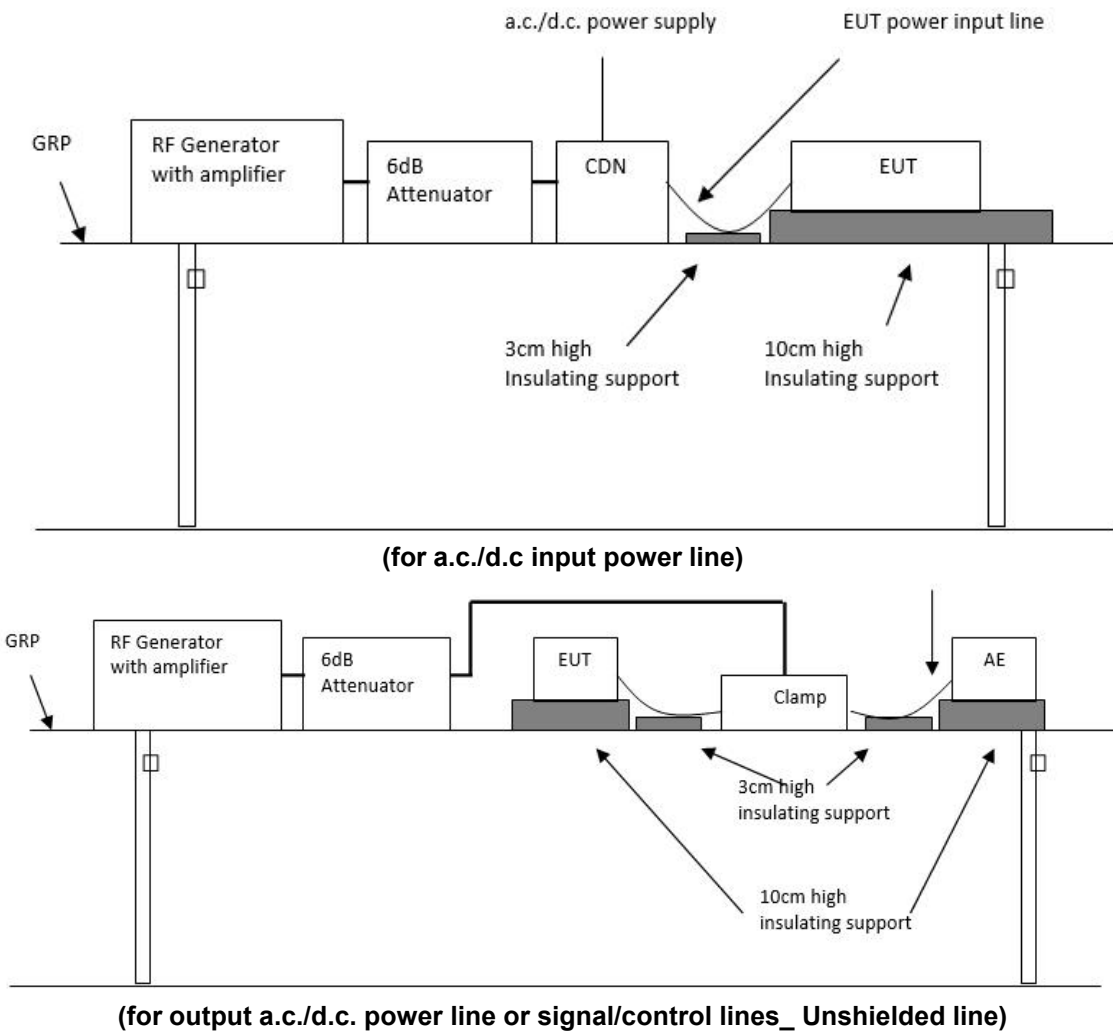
a.c./d.c. power supply

EUT power input line

GRP

RF Generator with amplifier

6dB Attenuator

CDN

EUT

3cm high Insulating support

10cm high Insulating support

(for a.c./d.c input power line)

GRP

RF Generator with amplifier

6dB Attenuator

EUT

Clamp

AE

3cm high insulating support

10cm high insulating support

(for output a.c./d.c. power line or signal/control lines_ Unshielded line)